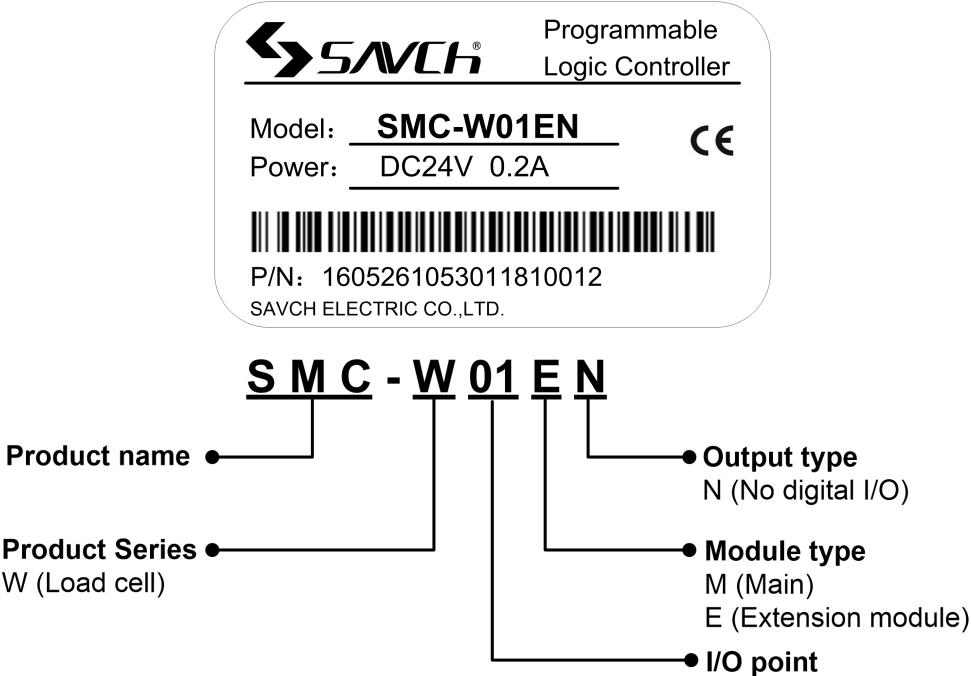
SAVCH®

Programmable Logic Controller

Model：SMC-W01EN

Power：DC24V 0.2A

CE

P/N：1605261053011810012

SAVCH ELECTRIC CO.,LTD.

SMC - W 01 E N

Product name

Product Series
W (Load cell)

Output type
N (No digital I/O)

Module type
M (Main)
E (Extension module)

I/O point